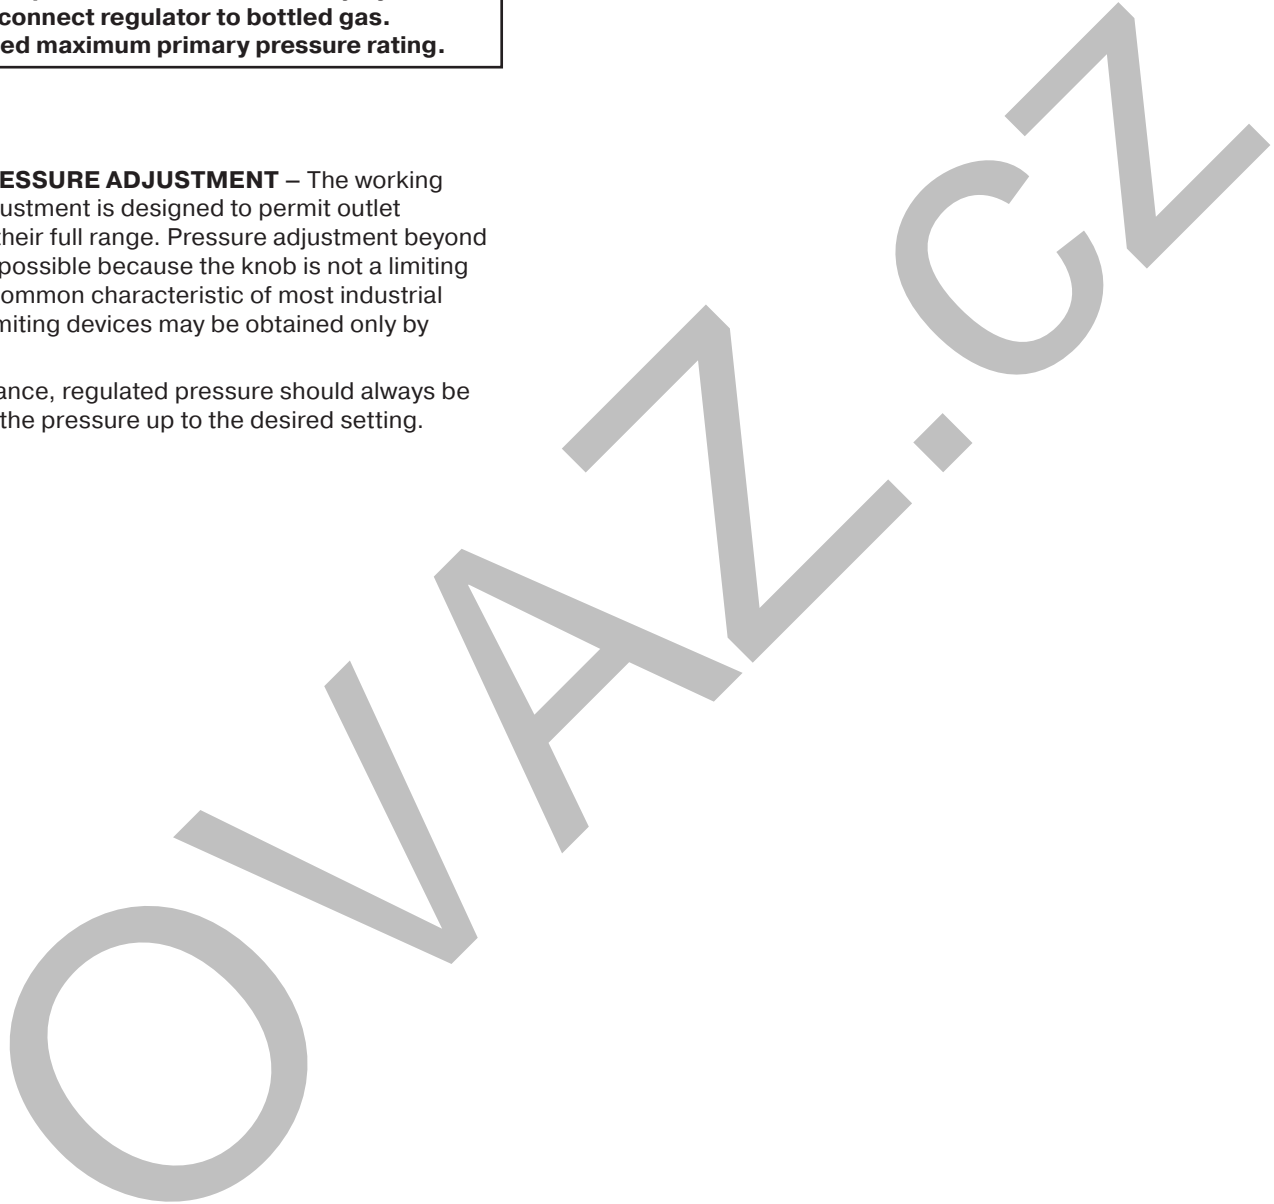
connect regulator to bottled gas.
ed maximum primary pressure rating.

ESSURE ADJUSTMENT – The working ustment is designed to permit outlet their full range. Pressure adjustment beyond possible because the knob is not a limiting ommon characteristic of most industrial miting devices may be obtained only by

ance, regulated pressure should always be the pressure up to the desired setting.

OVAZ.CZ